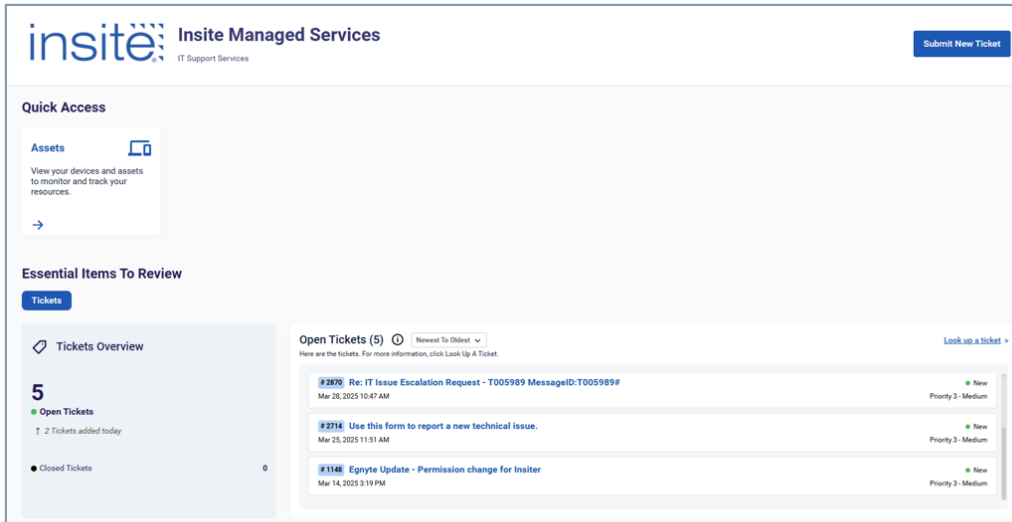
insite

Insite Managed Services
IT Support Services

Submit New Ticket

Quick Access

Assets
View your devices and assets to monitor and track your resources.
→

Essential Items To Review

Tickets

Tickets Overview

5
Open Tickets
↑ 2 Tickets added today

Closed Tickets 0

Open Tickets (5) Newest To Oldest
Here are the tickets. For more information, click Look Up A Ticket.

Look up a ticket >

# 2870 Re: IT Issue Escalation Request - T005989 MessageID:T005989#
Mar 28, 2025 10:47 AM
New
Priority 3 - Medium

# 2714 Use this form to report a new technical issue.
Mar 25, 2025 11:51 AM
New
Priority 3 - Medium

# 1148 Egnyte Update - Permission change for Insiter
Mar 14, 2025 3:19 PM
New
Priority 3 - Medium